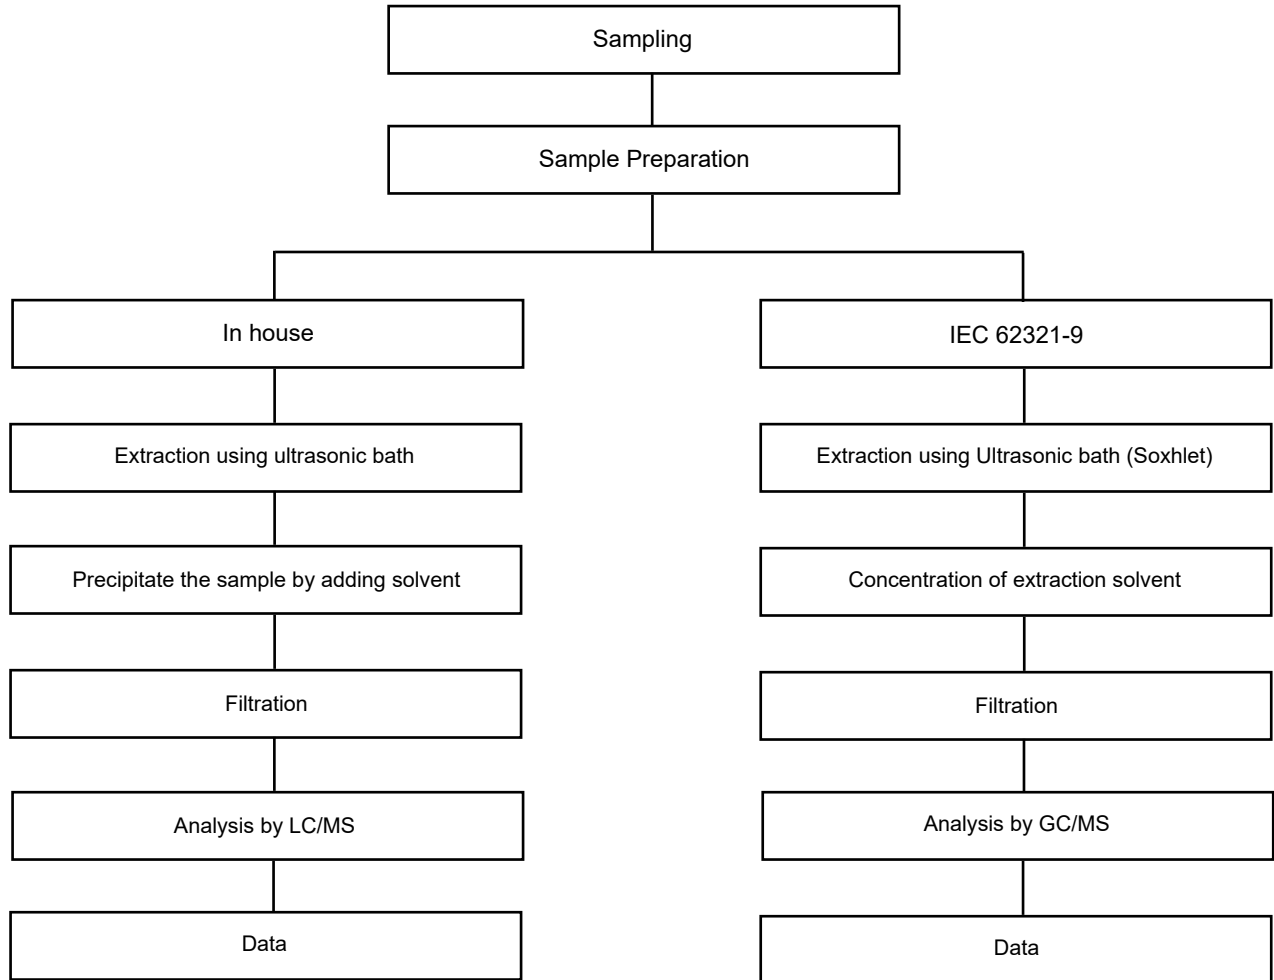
Sampling

Sample Preparation

In house

Extraction using ultrasonic bath

Precipitate the sample by adding solvent

Filtration

Analysis by LC/MS

Data

IEC 62321-9

Extraction using Ultrasonic bath (Soxhlet)

Concentration of extraction solvent

Filtration

Analysis by GC/MS

Data